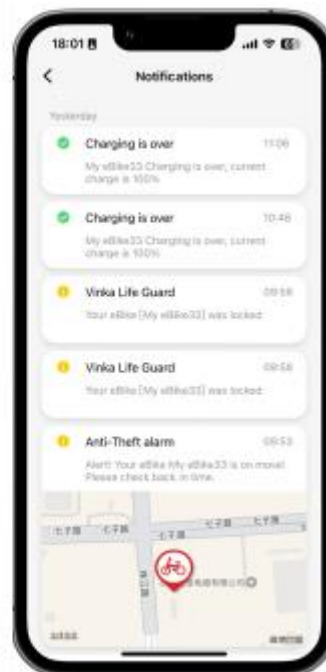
18:01

<

Notifications

Yesterday

Charging is over 11:06

My eBike33 Charging is over, current charge is 100%

Charging is over 10:46

My eBike33 Charging is over, current charge is 100%

Vinka Life Guard 09:58

Your eBike [My eBike33] was locked

Vinka Life Guard 09:58

Your eBike [My eBike33] was locked

Anti-Theft alarm 09:53

Alert! Your eBike My eBike33 is on move! Please check back in time.

七子路 七子路 七子路 七子路

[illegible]

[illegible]

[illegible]

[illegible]